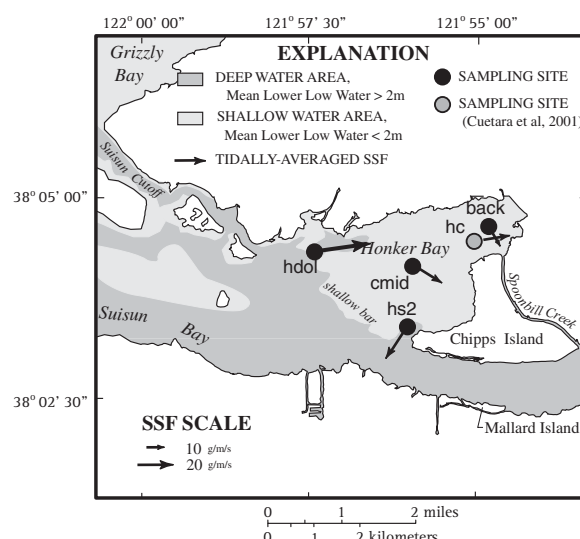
122° 00' 00"
121° 57' 30"
121° 55' 00"

Grizzly Bay

EXPLANATION
DEEP WATER AREA, Mean Lower Low Water > 2m
SHALLOW WATER AREA, Mean Lower Low Water < 2m
TIDALLY-AVERAGED SSF
SAMPLING SITE
SAMPLING SITE (Cuetara et al, 2001)

Suisun Cutoff

38° 05' 00"

back
hc
hdol
Honker Bay
cmid
Spoonbill Creek
shallow bar
hs2
Suisun Bay
Chipps Island

38° 02' 30"

SSF SCALE
10 g/m/s
20 g/m/s

Mallard Island

0 1 2 miles
0 1 2 kilometers